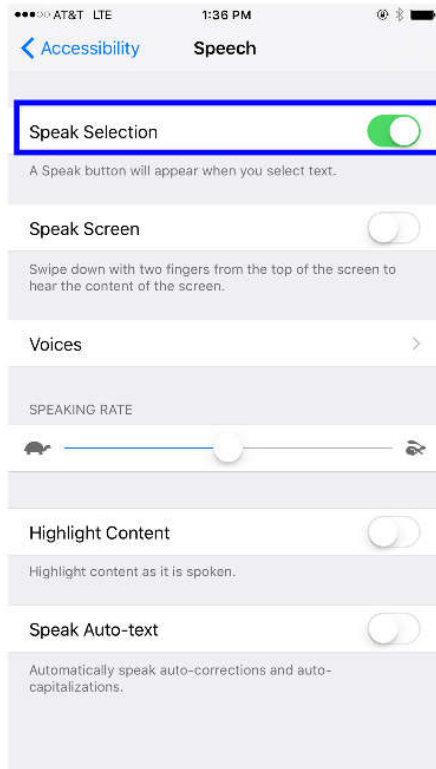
●●●○○ AT&T LTE 1:36 PM

Accessibility Speech

Speak Selection

A Speak button will appear when you select text.

Speak Screen

Swipe down with two fingers from the top of the screen to hear the content of the screen.

Voices

SPEAKING RATE

Highlight Content

Highlight content as it is spoken.

Speak Auto-text

Automatically speak auto-corrections and auto-capitalizations.